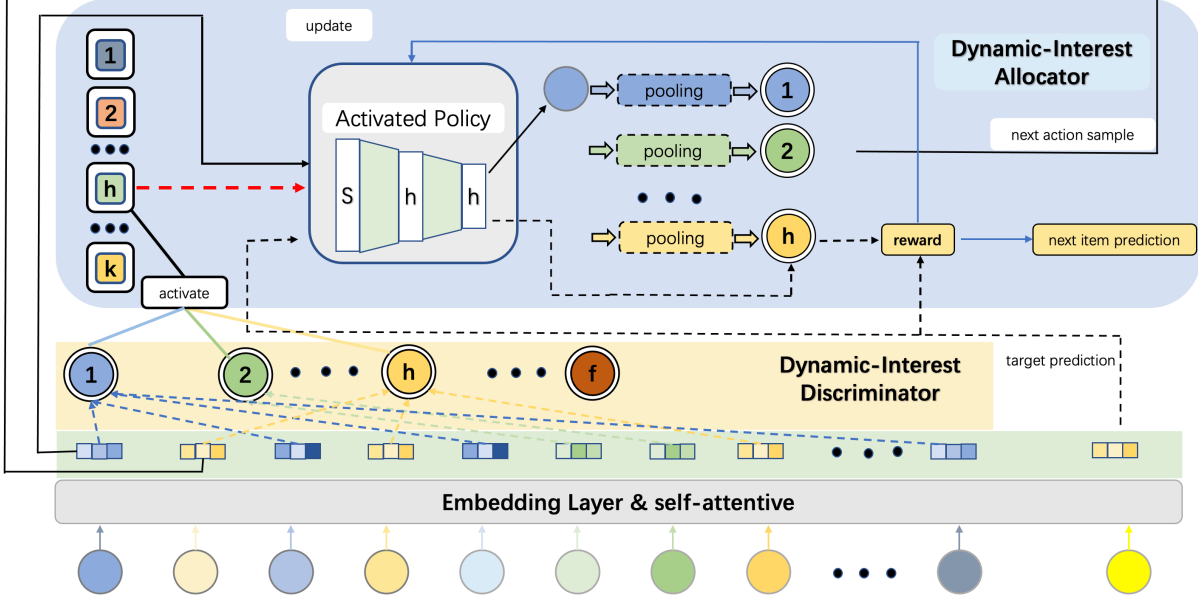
update

Dynamic-Interest Allocator

1
2
h
k

Activated Policy

S
h
h

pooling
1
pooling
2
pooling
h

next action sample

reward

next item prediction

activate

1
2
h
f

Dynamic-Interest Discriminator

target prediction

Embedding Layer & self-attentive